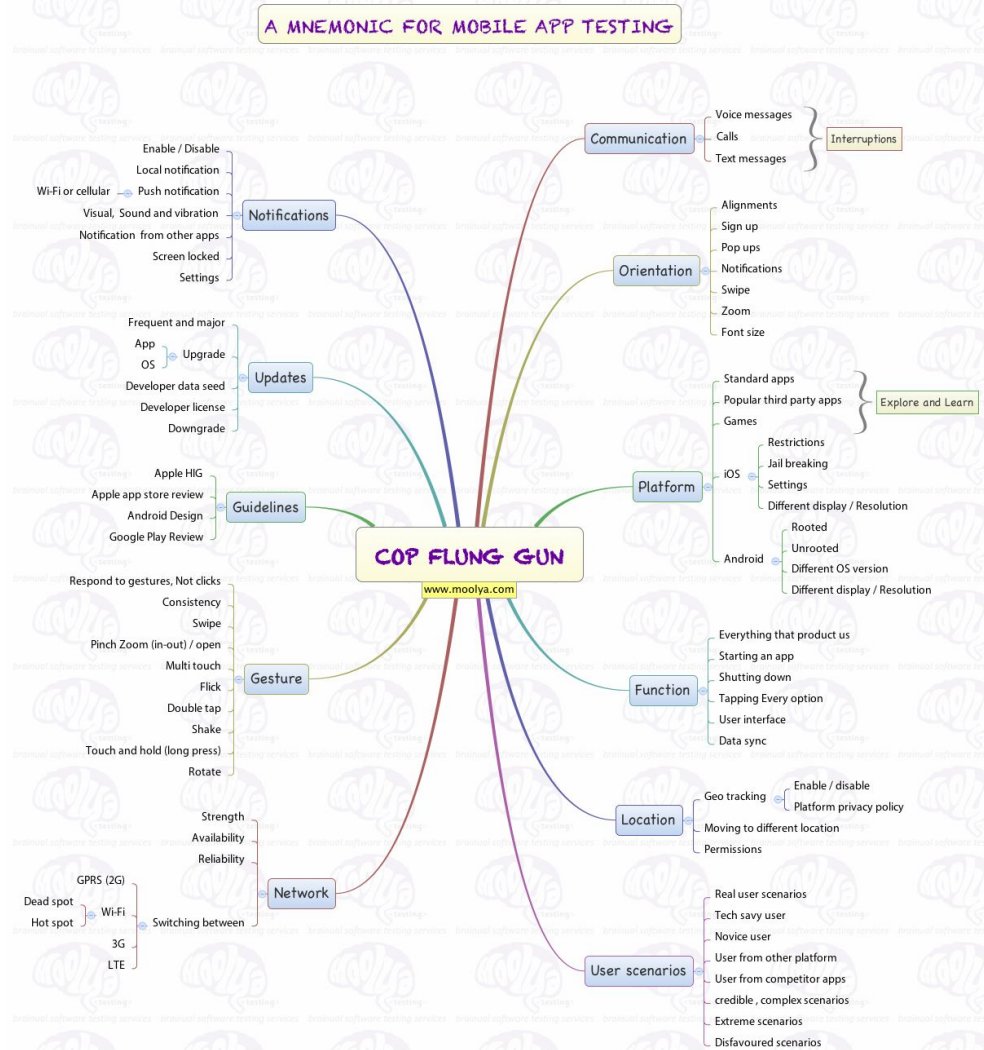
A MNEMONIC FOR MOBILE APP TESTING

COP FLUNG GUN
www.moolya.com

Communication
Voice messages
Calls
Text messages
Interruptions

Orientation
Alignments
Sign up
Pop ups
Notifications
Swipe
Zoom
Font size

Platform
Standard apps
Popular third party apps
Games
Explore and Learn
iOS
Restrictions
Jail breaking
Settings
Different display / Resolution
Android
Rooted
Unrooted
Different OS version
Different display / Resolution

Function
Everything that product us
Starting an app
Shutting down
Tapping Every option
User interface
Data sync

Location
Geo tracking
Enable / disable
Platform privacy policy
Moving to different location
Permissions

User scenarios
Real user scenarios
Tech savy user
Novice user
User from other platform
User from competitor apps
credible , complex scenarios
Extreme scenarios
Disfavoured scenarios

Notifications
Enable / Disable
Local notification
Wi-Fi or cellular
Push notification
Visual, Sound and vibration
Notification from other apps
Screen locked
Settings

Updates
Frequent and major
App
OS
Upgrade
Developer data seed
Developer license
Downgrade

Guidelines
Apple HIG
Apple app store review
Android Design
Google Play Review

Gesture
Respond to gestures, Not clicks
Consistency
Swipe
Pinch Zoom (in-out) / open
Multi touch
Flick
Double tap
Shake
Touch and hold (long press)
Rotate

Network
Strength
Availability
Reliability
Switching between
GPRS (2G)
Wi-Fi
Dead spot
Hot spot
3G
LTE